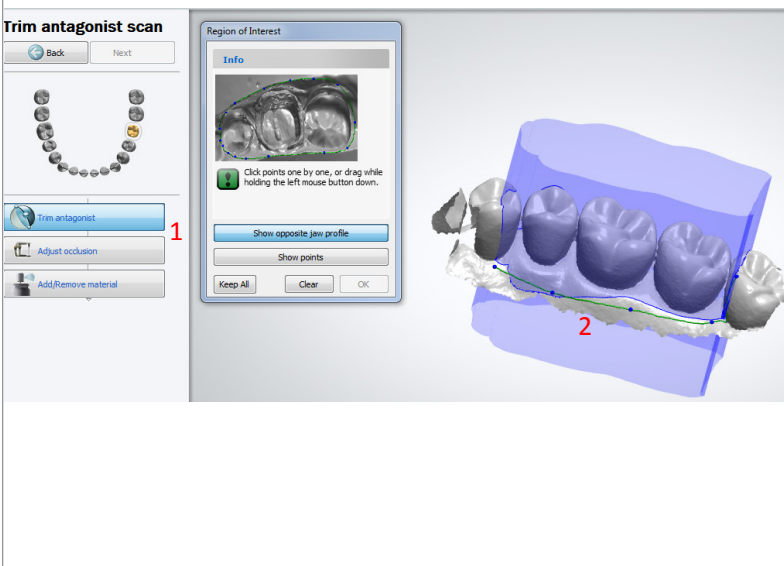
Trim antagonist scan

Back

Next

Trim antagonist

1

Adjust occlusion

Add/Remove material

Region of Interest

Info

Click points one by one, or drag while holding the left mouse button down.

Show opposite jaw profile

Show points

Keep All

Clear

OK

2